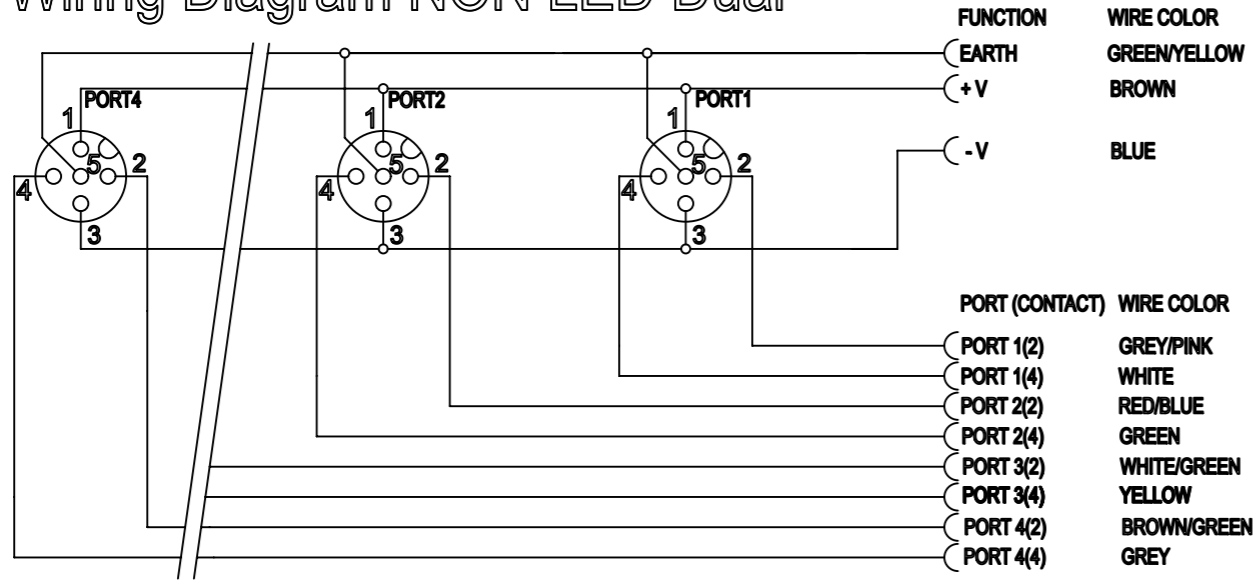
Wiring Diagram NON LED Dual

FUNCTION WIRE COLOR
EARTH GREEN/YELLOW
+V BROWN
-V BLUE

PORT4
PORT2
PORT1
1 2 3 4 5
1 2 3 4 5
1 2 3 4 5

PORT (CONTACT) WIRE COLOR

| PORT (CONTACT) | WIRE COLOR |
|---|---|
| PORT 1(2) | GREY/PINK |
| PORT 1(4) | WHITE |
| PORT 2(2) | RED/BLUE |
| PORT 2(4) | GREEN |
| PORT 3(2) | WHITE/GREEN |
| PORT 3(4) | YELLOW |
| PORT 4(2) | BROWN/GREEN |
| PORT 4(4) | GREY |